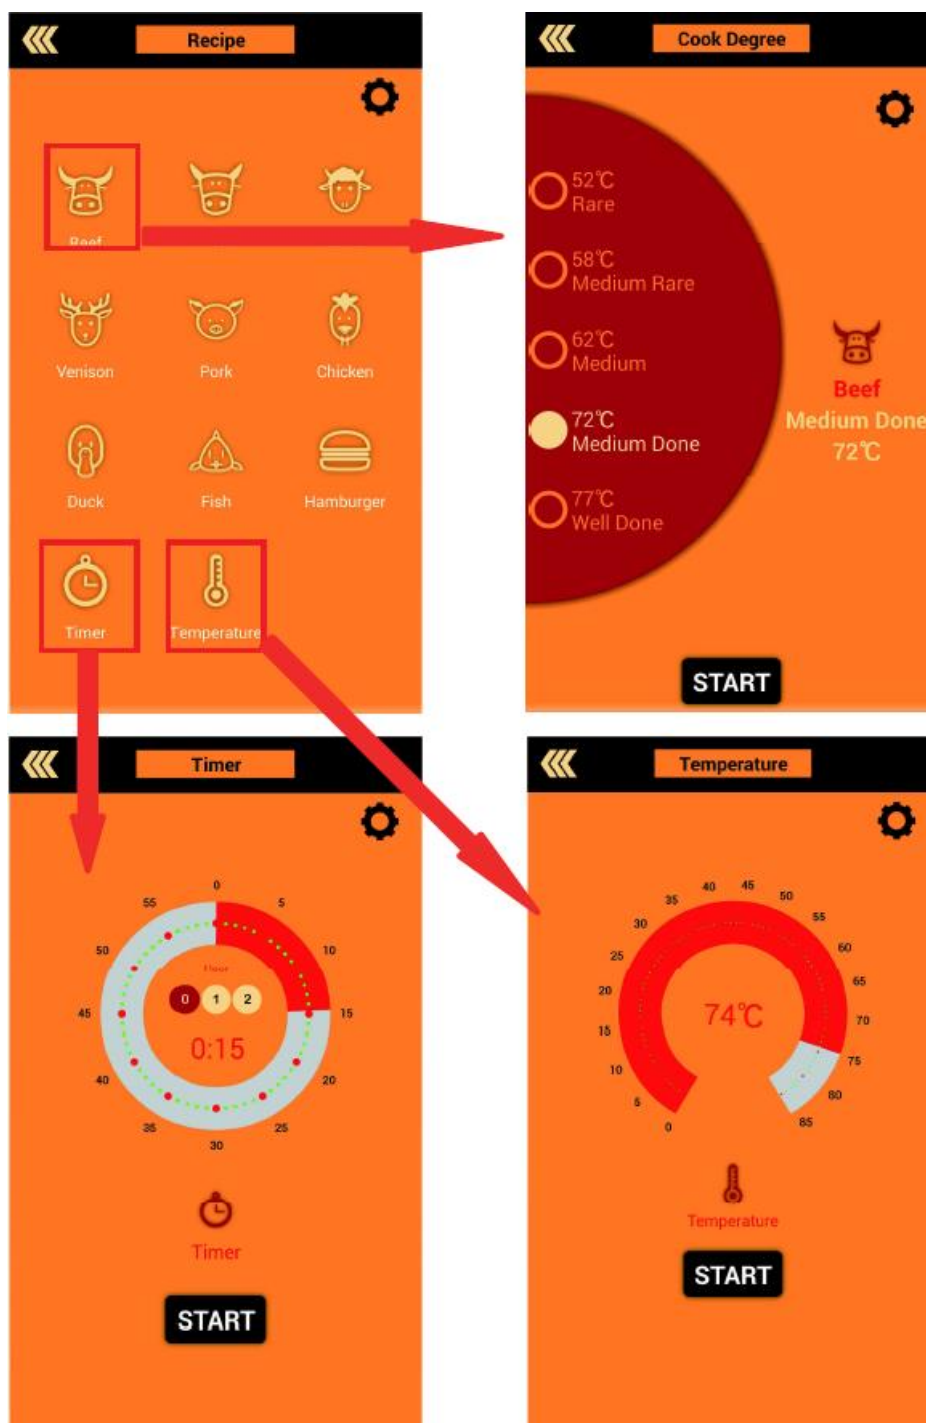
Recipe

Beef

Venison Pork Chicken

Duck Fish Hamburger

Timer Temperature

Cook Degree

52℃
Rare

58℃
Medium Rare

62℃
Medium

72℃
Medium Done

77℃
Well Done

Beef
Medium Done
72℃

START

Timer

0 5 10 15 20 25 30 35 40 45 50 55

Hour

0 1 2

0:15

Timer

START

Temperature

0 5 10 15 20 25 30 35 40 45 50 55 60 65 70 75 80 85

74℃

Temperature

START